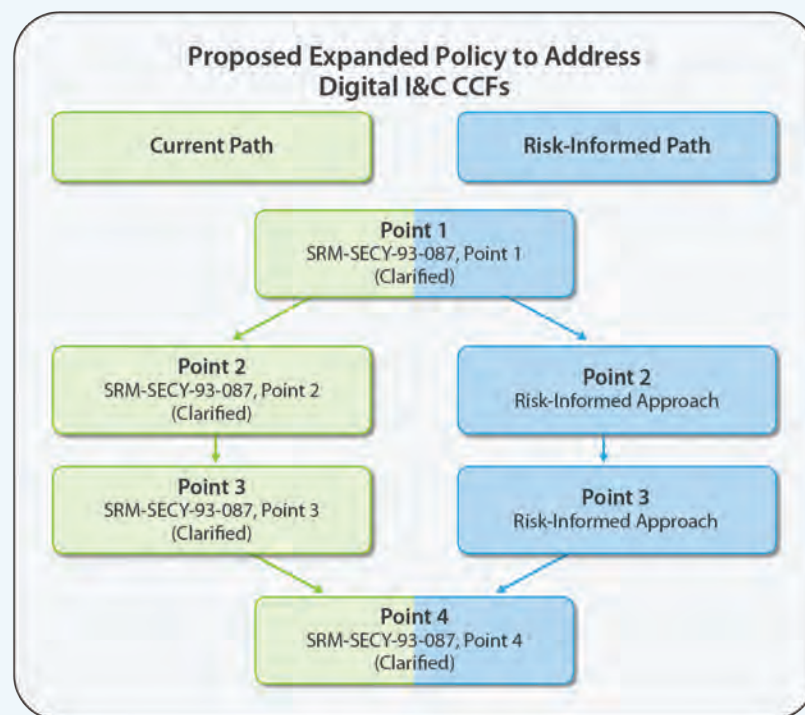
Proposed Expanded Policy to Address Digital I&C CCFs

Current Path

Risk-Informed Path

Point 1
SRM-SECY-93-087, Point 1
(Clarified)

Point 2
SRM-SECY-93-087, Point 2
(Clarified)

Point 2
Risk-Informed Approach

Point 3
SRM-SECY-93-087, Point 3
(Clarified)

Point 3
Risk-Informed Approach

Point 4
SRM-SECY-93-087, Point 4
(Clarified)